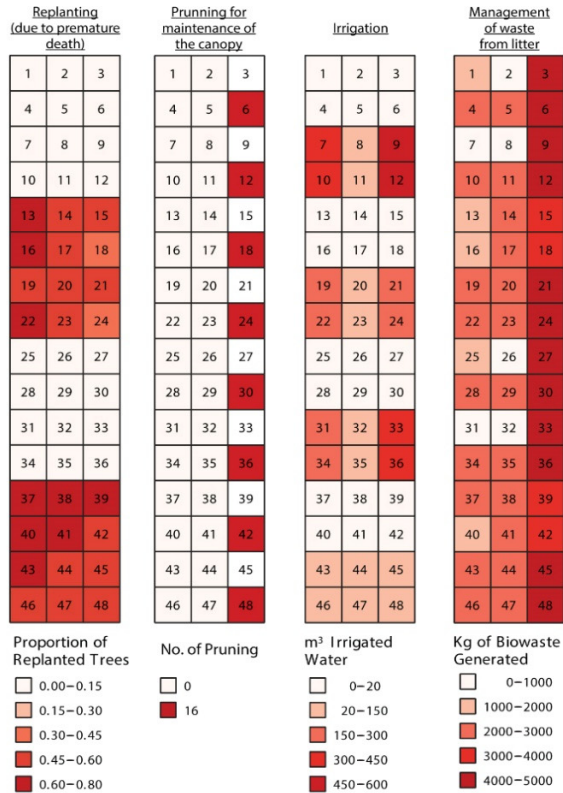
Replanting (due to premature death)

| 1 | 2 | 3 |
|---|---|---|
| 4 | 5 | 6 |
| 7 | 8 | 9 |
| 10 | 11 | 12 |
| 13 | 14 | 15 |
| 16 | 17 | 18 |
| 19 | 20 | 21 |
| 22 | 23 | 24 |
| 25 | 26 | 27 |
| 28 | 29 | 30 |
| 31 | 32 | 33 |
| 34 | 35 | 36 |
| 37 | 38 | 39 |
| 40 | 41 | 42 |
| 43 | 44 | 45 |
| 46 | 47 | 48 |

Proportion of Replanted Trees
0.00 – 0.15
0.15 – 0.30
0.30 – 0.45
0.45 – 0.60
0.60 – 0.80

Prunning for maintenance of the canopy

| 1 | 2 | 3 |
|---|---|---|
| 4 | 5 | 6 |
| 7 | 8 | 9 |
| 10 | 11 | 12 |
| 13 | 14 | 15 |
| 16 | 17 | 18 |
| 19 | 20 | 21 |
| 22 | 23 | 24 |
| 25 | 26 | 27 |
| 28 | 29 | 30 |
| 31 | 32 | 33 |
| 34 | 35 | 36 |
| 37 | 38 | 39 |
| 40 | 41 | 42 |
| 43 | 44 | 45 |
| 46 | 47 | 48 |

No. of Pruning
0
16

Irrigation

| 1 | 2 | 3 |
|---|---|---|
| 4 | 5 | 6 |
| 7 | 8 | 9 |
| 10 | 11 | 12 |
| 13 | 14 | 15 |
| 16 | 17 | 18 |
| 19 | 20 | 21 |
| 22 | 23 | 24 |
| 25 | 26 | 27 |
| 28 | 29 | 30 |
| 31 | 32 | 33 |
| 34 | 35 | 36 |
| 37 | 38 | 39 |
| 40 | 41 | 42 |
| 43 | 44 | 45 |
| 46 | 47 | 48 |

m³ Irrigated Water
0 – 20
20 – 150
150 – 300
300 – 450
450 – 600

Management of waste from litter

| 1 | 2 | 3 |
|---|---|---|
| 4 | 5 | 6 |
| 7 | 8 | 9 |
| 10 | 11 | 12 |
| 13 | 14 | 15 |
| 16 | 17 | 18 |
| 19 | 20 | 21 |
| 22 | 23 | 24 |
| 25 | 26 | 27 |
| 28 | 29 | 30 |
| 31 | 32 | 33 |
| 34 | 35 | 36 |
| 37 | 38 | 39 |
| 40 | 41 | 42 |
| 43 | 44 | 45 |
| 46 | 47 | 48 |

Kg of Biowaste Generated
0 – 1000
1000 – 2000
2000 – 3000
3000 – 4000
4000 – 5000